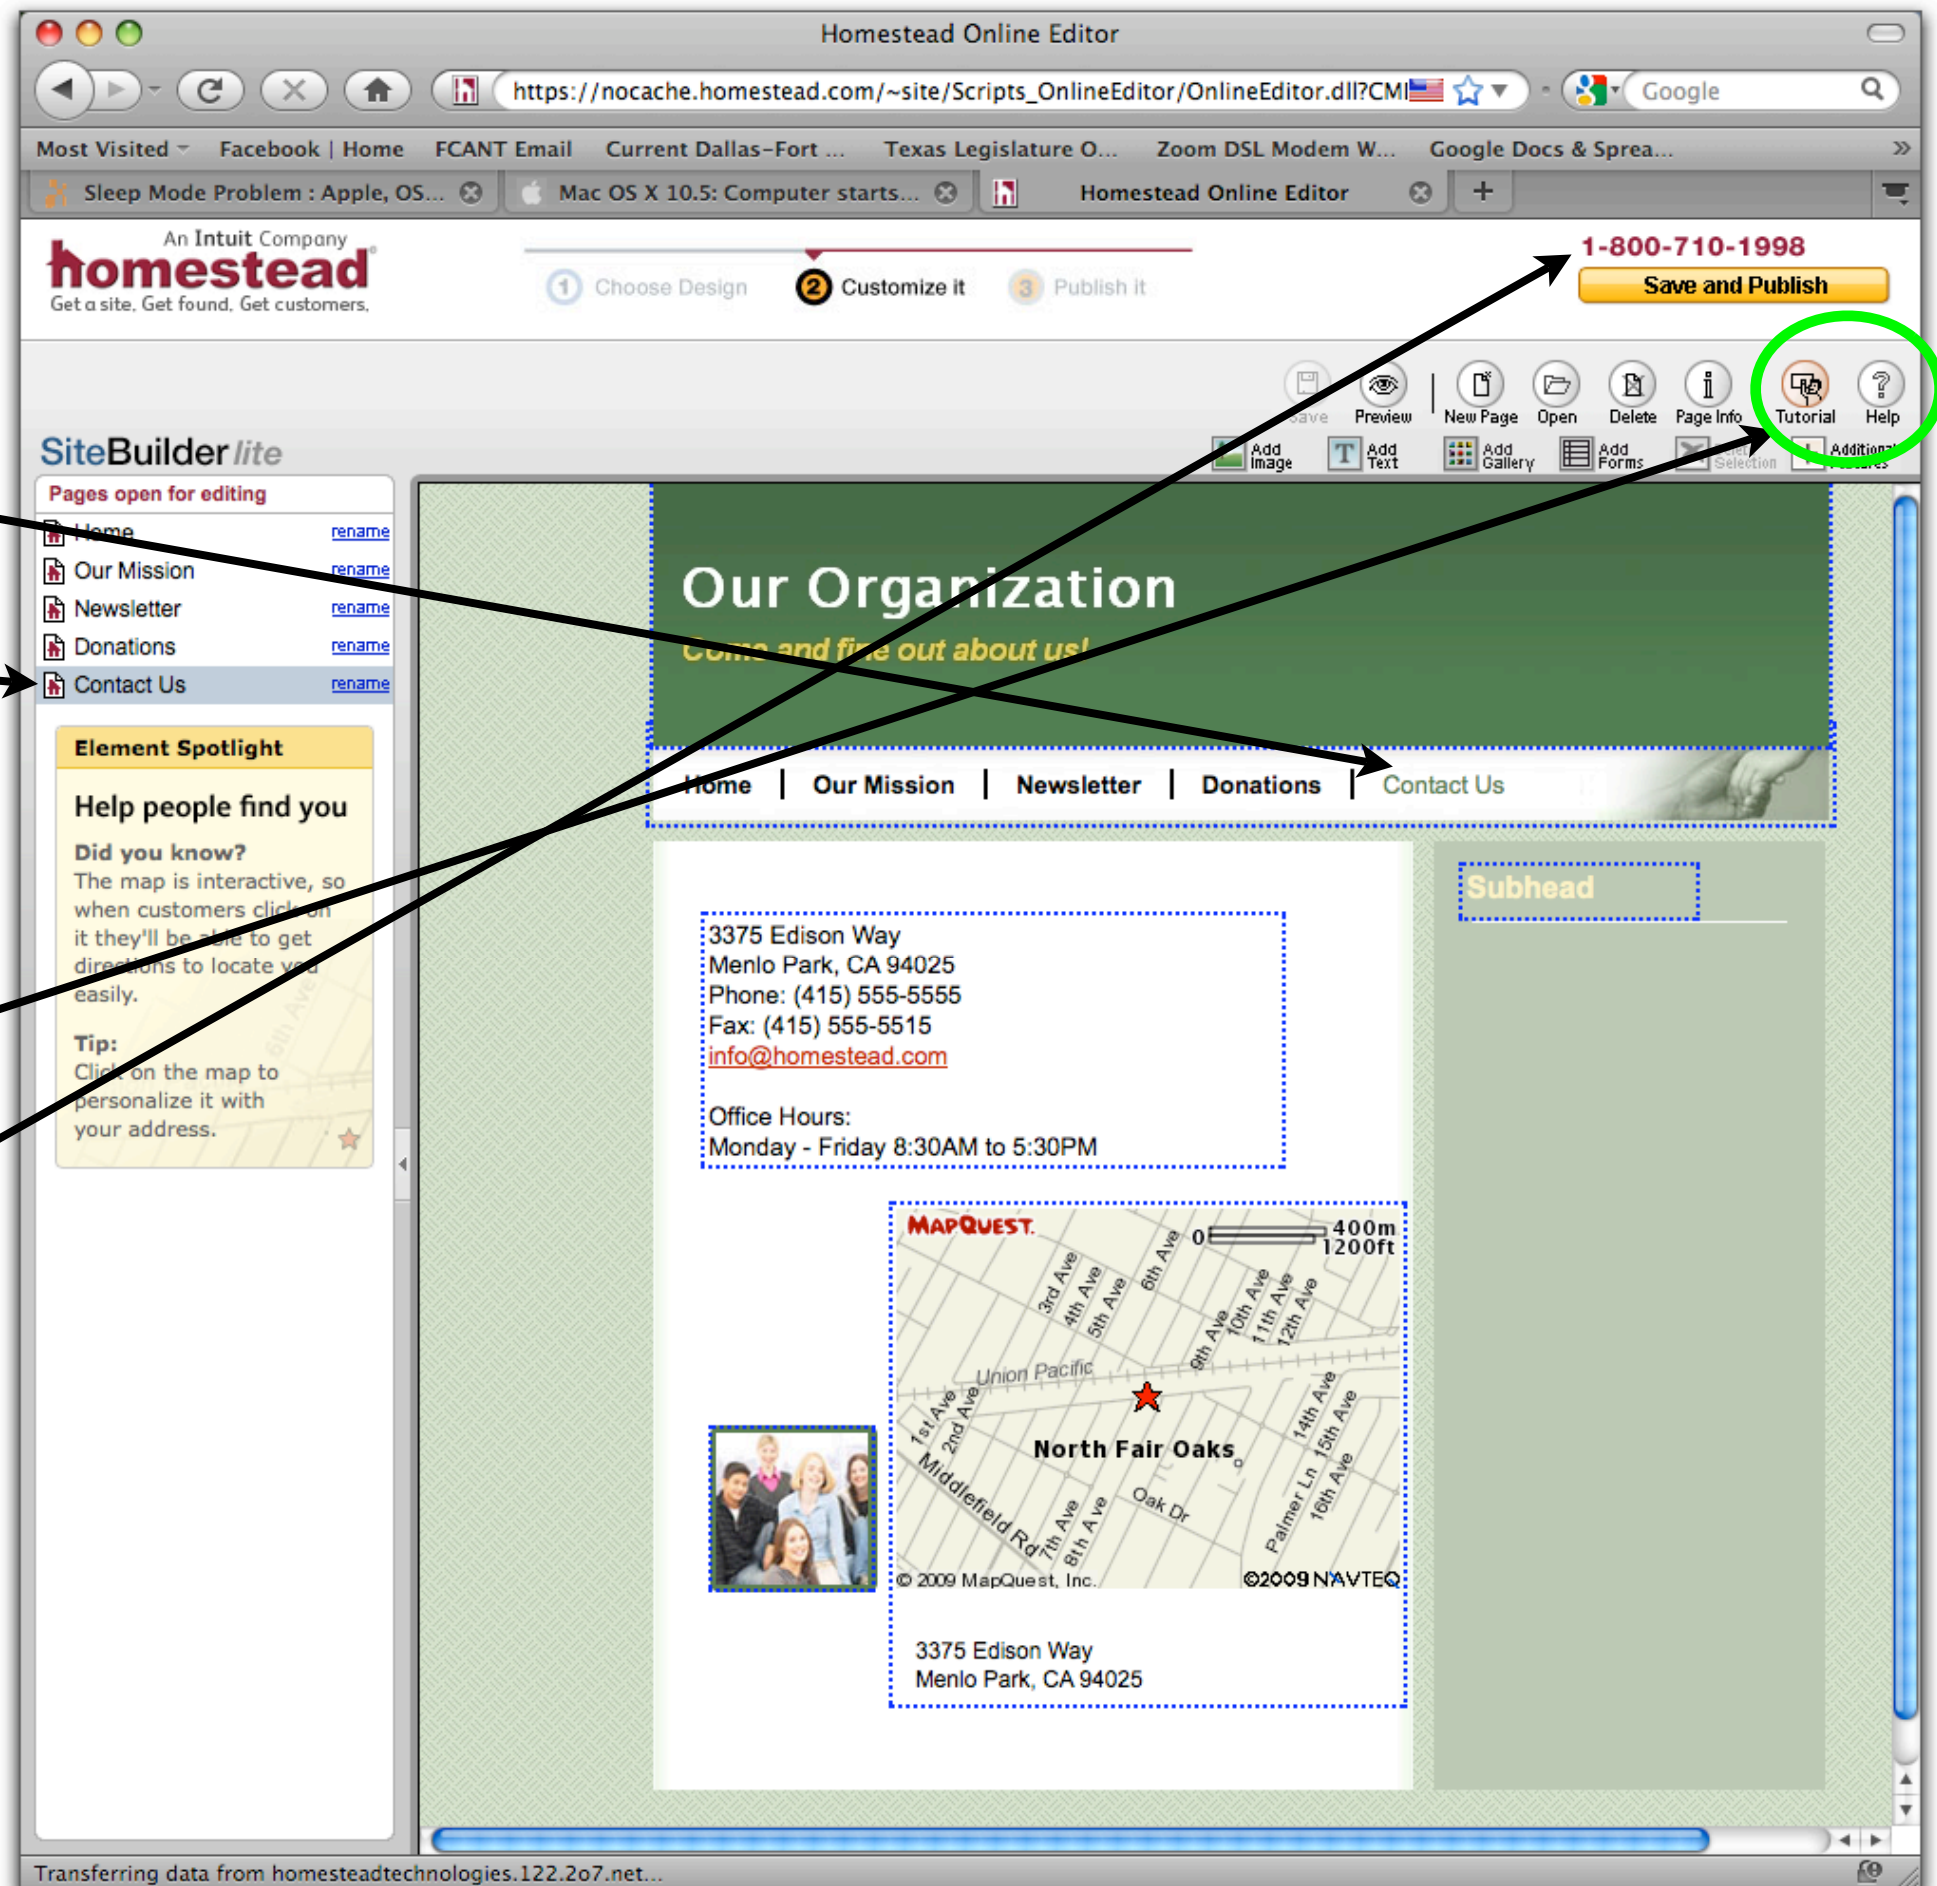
Homestead Online Editor

https://nocache.homestead.com/~site/Scripts_OnlineEditor/OnlineEditor.dll?CMI

Google

Most Visited Facebook | Home FCANT Email Current Dallas-Fort ... Texas Legislature O... Zoom DSL Modem W... Google Docs & Sprea...

Sleep Mode Problem : Apple, OS... Mac OS X 10.5: Computer starts... Homestead Online Editor

An Intuit Company
homestead
Get a site. Get found. Get customers.

1 Choose Design 2 Customize it 3 Publish it

1-800-710-1998
Save and Publish

Save Preview New Page Open Delete Page Info Tutorial Help

Add Image Add Text Add Gallery Add Forms Selection Additional Features

SiteBuilder lite

Pages open for editing
Home rename
Our Mission rename
Newsletter rename
Donations rename
Contact Us rename

Element Spotlight

Help people find you

Did you know?
The map is interactive, so when customers click on it they'll be able to get directions to locate you easily.

Tip:
Click on the map to personalize it with your address.

Our Organization
Come and find out about us!

Home | Our Mission | Newsletter | Donations | Contact Us

Subhead

3375 Edison Way
Menlo Park, CA 94025
Phone: (415) 555-5555
Fax: (415) 555-5515
info@homestead.com

Office Hours:
Monday - Friday 8:30AM to 5:30PM

MAPQUEST 0 400m 1200ft
3rd Ave 4th Ave 5th Ave 6th Ave 9th Ave 10th Ave 11th Ave 12th Ave Union Pacific 1st Ave 2nd Ave North Fair Oaks 14th Ave 15th Ave Middlefield Rd 7th Ave 8th Ave Oak Dr Palmer Ln 16th Ave
© 2009 MapQuest, Inc. ©2009 NAVTEQ

3375 Edison Way
Menlo Park, CA 94025

Transferring data from homesteadtechnologies.122.2o7.net...